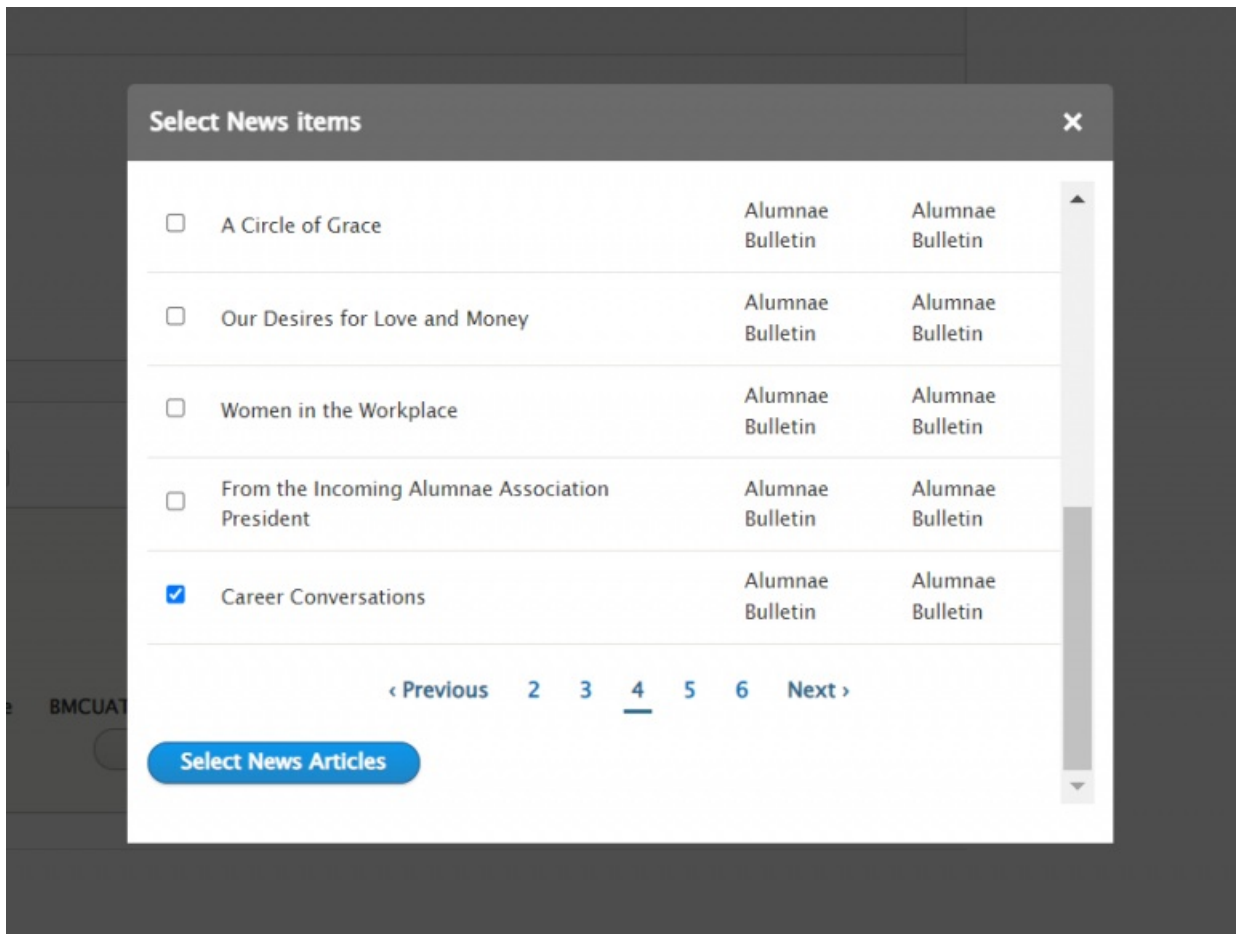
Select News items

×

| | | | |
|---|---|---|---|
| ☐ | A Circle of Grace | Alumnae Bulletin | Alumnae Bulletin |
| ☐ | Our Desires for Love and Money | Alumnae Bulletin | Alumnae Bulletin |
| ☐ | Women in the Workplace | Alumnae Bulletin | Alumnae Bulletin |
| ☐ | From the Incoming Alumnae Association President | Alumnae Bulletin | Alumnae Bulletin |
| ☑ | Career Conversations | Alumnae Bulletin | Alumnae Bulletin |

‹ Previous 2 3 4 5 6 Next ›

Select News Articles

e BMCUAT